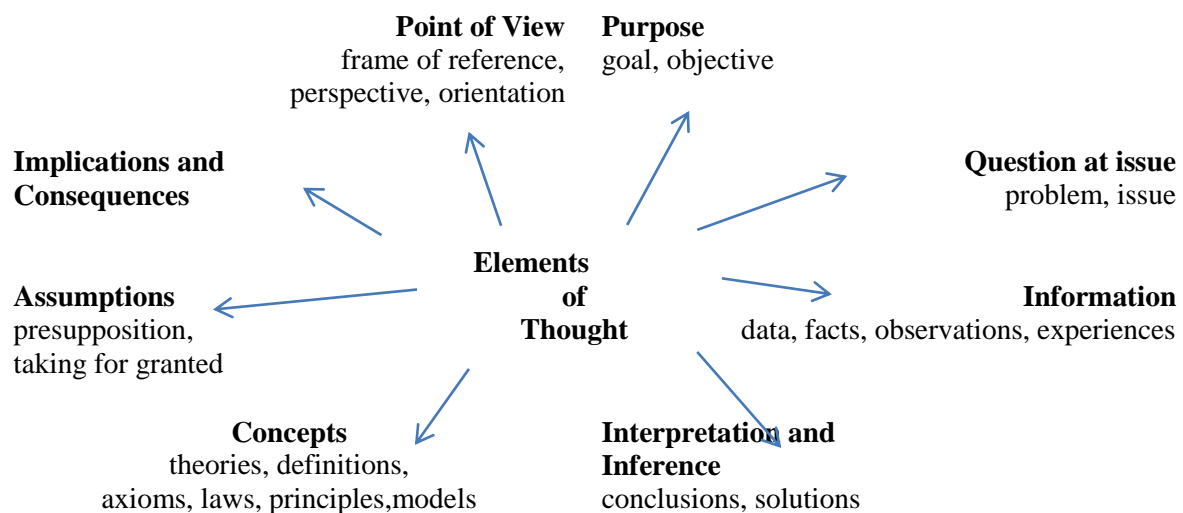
**Point of View**
frame of reference, perspective, orientation

**Purpose**
goal, objective

**Implications and Consequences**

**Question at issue**
problem, issue

**Elements of Thought**

**Assumptions**
presupposition, taking for granted

**Information**
data, facts, observations, experiences

**Concepts**
theories, definitions, axioms, laws, principles,models

**Interpretation and Inference**
conclusions, solutions